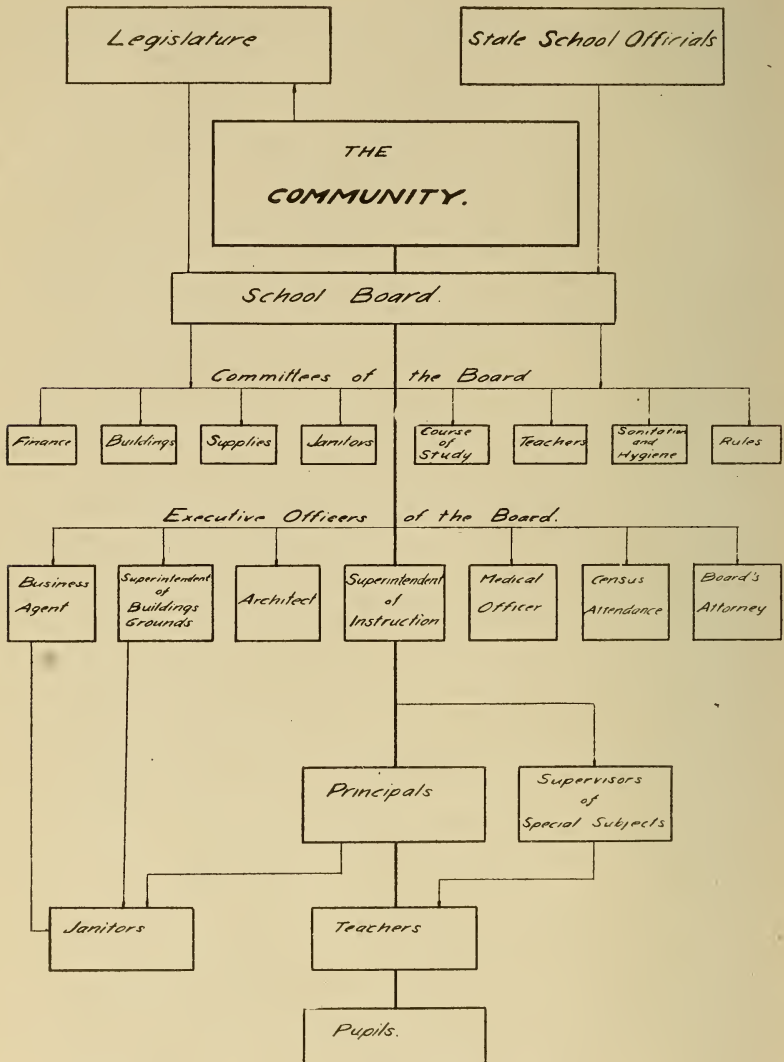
Legislature

Stale School Offirials

THE
COMMUNITY.

School Board.

Committees of the Board

Finance

Buildings

Supplies

Janitors

Course of Study

Teachers

Sanitation and Hygiene

Rules

Executive Officers of the Board.

Business Agent

Superintendent of Buildings Grounds

Architect

Superintendent of Instruction

Medical Officer

Census Attendance

Board's Attorney

Principals

Supervisors of Special Subjects

Janitors

Teachers

Pupils.